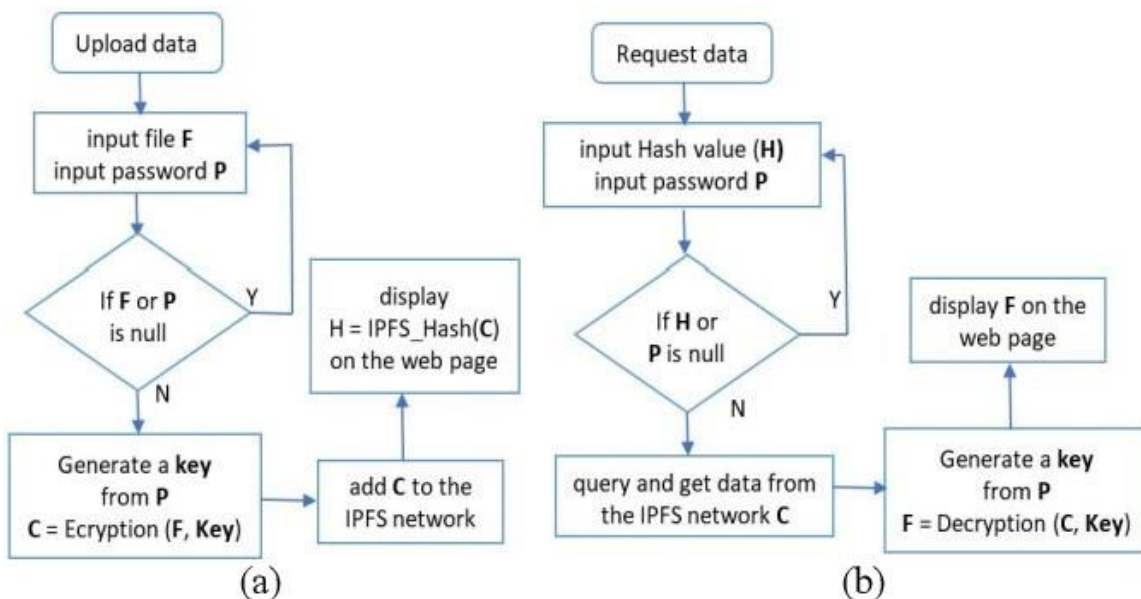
Upload data

input file **F**
input password **P**

If **F** or **P** is null

Y

N

display
H = IPFS_Hash(**C**)
on the web page

Generate a **key** from **P**
**C** = Ecryption (**F**, **Key**)

add **C** to the IPFS network

(a)

Request data

input Hash value (**H**)
input password **P**

If **H** or **P** is null

Y

N

display **F** on the web page

query and get data from the IPFS network **C**

Generate a **key** from **P**
**F** = Decryption (**C**, **Key**)

(b)